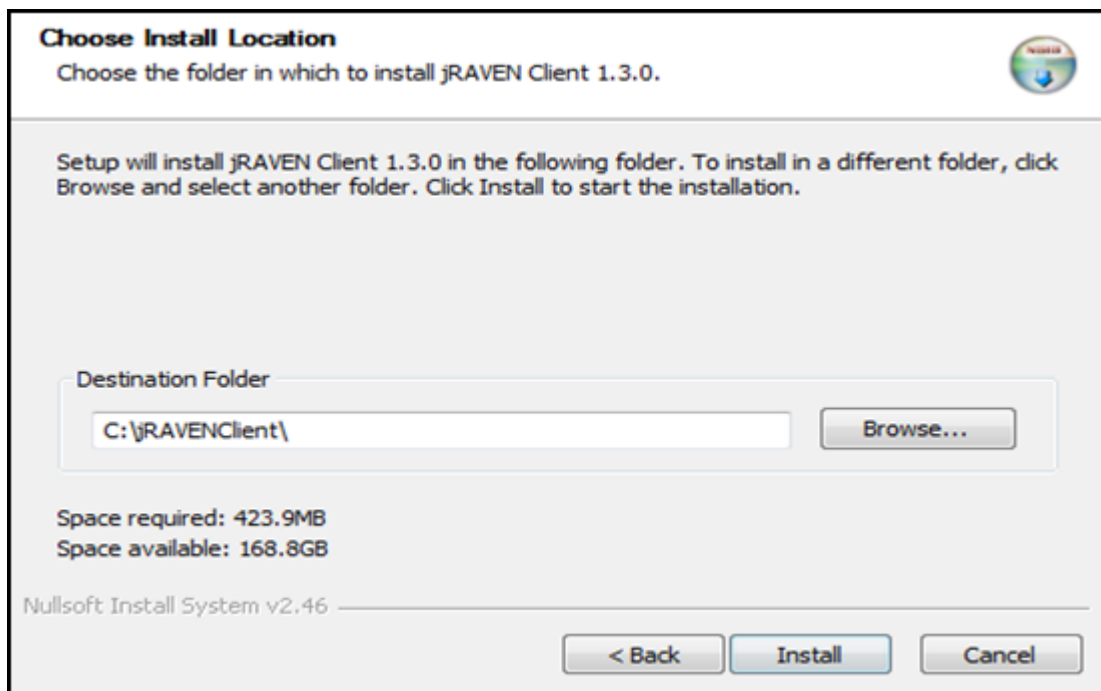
Choose Install Location
Choose the folder in which to install jRAVEN Client 1.3.0.

Setup will install jRAVEN Client 1.3.0 in the following folder. To install in a different folder, click Browse and select another folder. Click Install to start the installation.

Destination Folder
C:\jRAVENClient\
Browse...

Space required: 423.9MB
Space available: 168.8GB

Nullsoft Install System v2.46

< Back
Install
Cancel